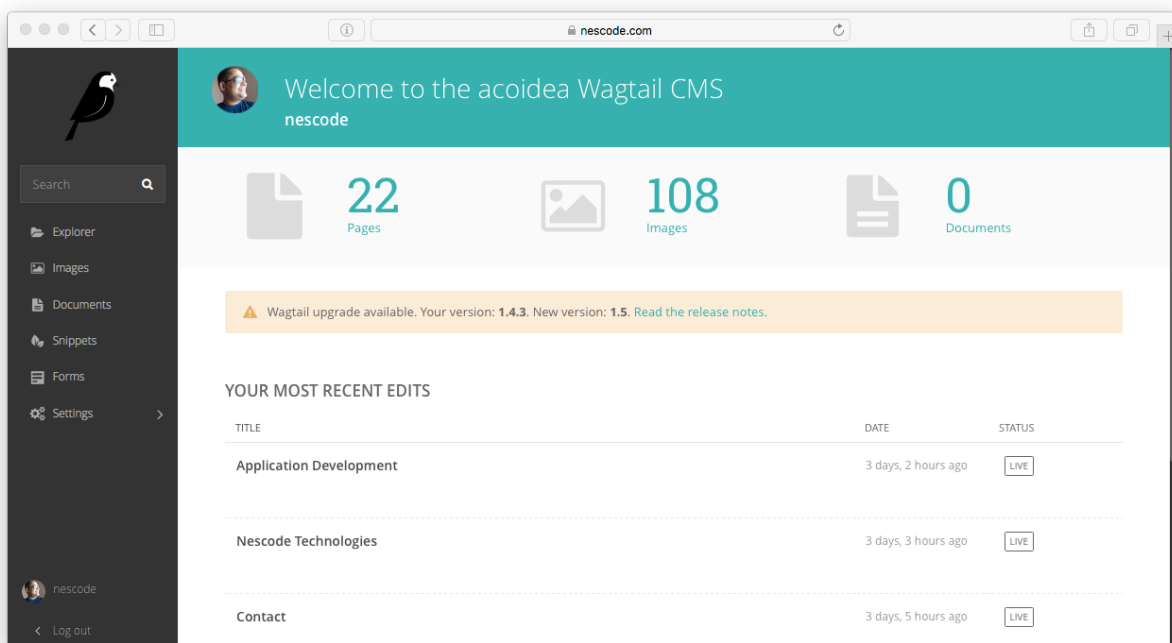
nescode.com

Search

Explorer
Images
Documents
Snippets
Forms
Settings

nescode
Log out

Welcome to the acoidea Wagtail CMS
nescode

22
Pages

108
Images

0
Documents

Wagtail upgrade available. Your version: **1.4.3**. New version: **1.5**. Read the release notes.

YOUR MOST RECENT EDITS

| TITLE | DATE | STATUS |
|---|---|---|
| Application Development | 3 days, 2 hours ago | LIVE |
| Nescode Technologies | 3 days, 3 hours ago | LIVE |
| Contact | 3 days, 5 hours ago | LIVE |